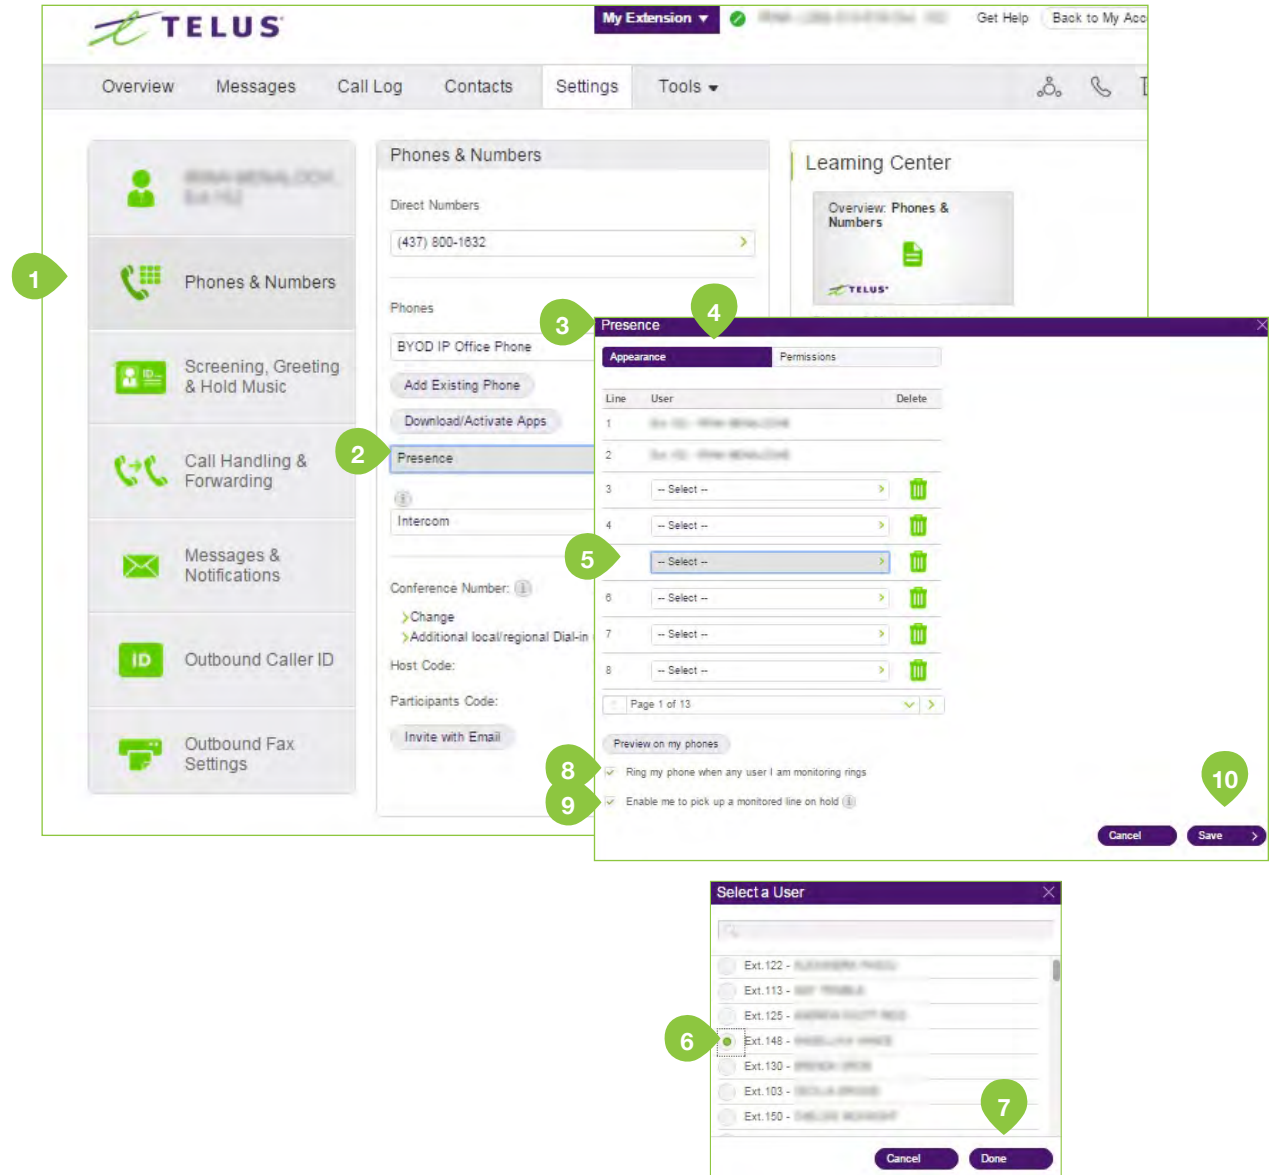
TELUS

My Extension ▾ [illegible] Get Help Back to My Acc

Overview Messages Call Log Contacts Settings Tools ▾

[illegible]

1

Phones & Numbers

Screening, Greeting & Hold Music

Call Handling & Forwarding

Messages & Notifications

Outbound Caller ID

Outbound Fax Settings

Phones & Numbers

Direct Numbers

(437) 800-1632

Phones

BYOD IP Office Phone

Add Existing Phone

Download/Activate Apps

2

Presence

Intercom

Conference Number:

Change

Additional local/regional Dial-in

Host Code:

Participants Code:

Invite with Email

Learning Center

Overview: Phones & Numbers

TELUS

3

4

Presence

Appearance Permissions

| Line | User | Delete |
|---|---|---|
| 1 | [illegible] | |
| 2 | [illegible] | |
| 3 | -- Select -- | |
| 4 | -- Select -- | |
| 5 | -- Select -- | |
| 6 | -- Select -- | |
| 7 | -- Select -- | |
| 8 | -- Select -- | |

Page 1 of 13

Preview on my phones

8

Ring my phone when any user I am monitoring rings

9

Enable me to pick up a monitored line on hold

10

Cancel Save

Select a User

Ext. 122 - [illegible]
Ext. 113 - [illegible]
Ext. 125 - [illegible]
6
Ext. 148 - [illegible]
Ext. 130 - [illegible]
Ext. 103 - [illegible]
Ext. 150 - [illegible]

7

Cancel Done